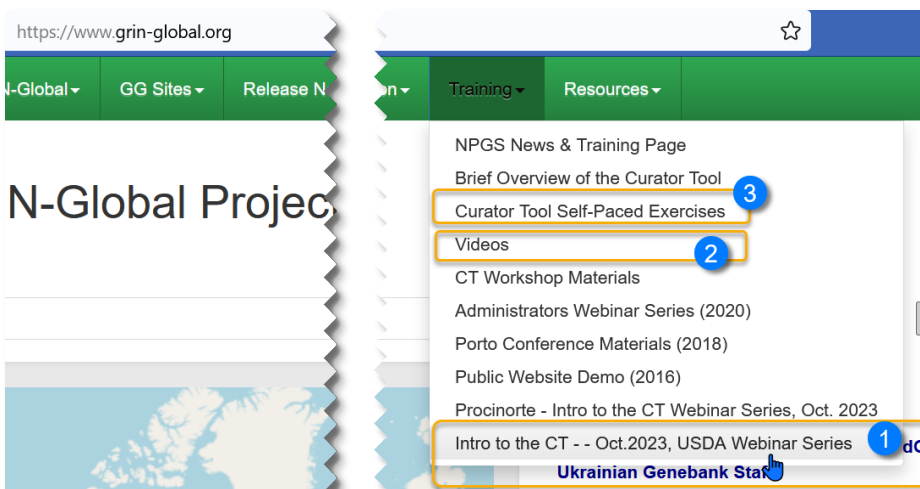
https://www.grin-global.org

N-Global▾ GG Sites▾ Release N

n▾ Training▾ Resources▾

N-Global Projec

NPGS News & Training Page
Brief Overview of the Curator Tool
3
Curator Tool Self-Paced Exercises
Videos
2
CT Workshop Materials
Administrators Webinar Series (2020)
Porto Conference Materials (2018)
Public Website Demo (2016)
Procinorte - Intro to the CT Webinar Series, Oct. 2023
Intro to the CT - - Oct.2023, USDA Webinar Series
1
dC
Ukrainian Genebank Sta